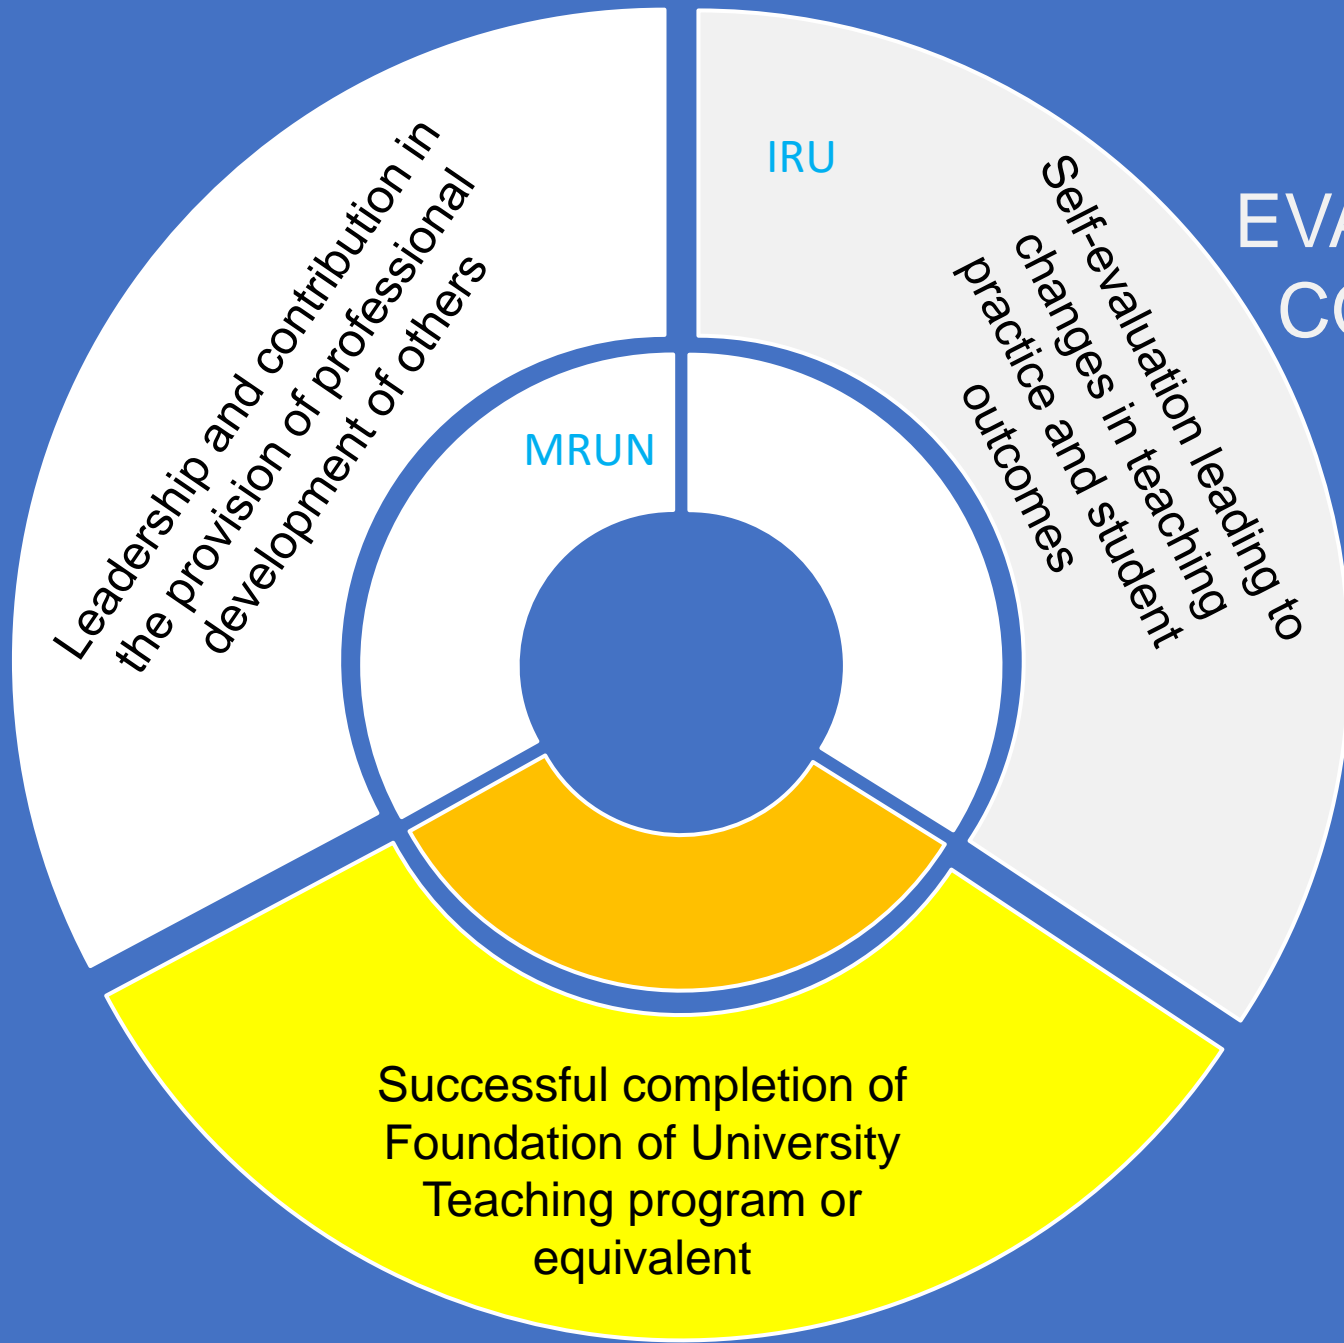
Leadership and contribution in the provision of professional development of others

IRU

Self-evaluation leading to changes in teaching practice and student outcomes

EVA
CO

MRUN

Successful completion of Foundation of University Teaching program or equivalent